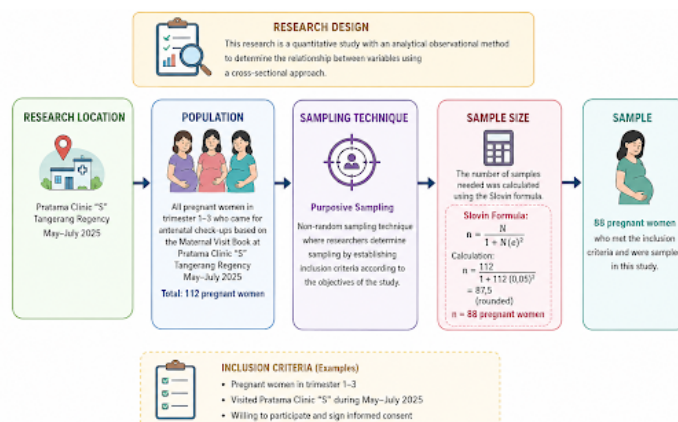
RESEARCH DESIGN

This research is a quantitative study with an analytical observational method to determine the relationship between variables using a cross-sectional approach.

RESEARCH LOCATION

Pratama Clinic "S" Tangerang Regency May–July 2025

POPULATION

All pregnant women in trimester 1–3 who came for antenatal check-ups based on the Maternal Visit Book at Pratama Clinic "S" Tangerang Regency May–July 2025

Total: 112 pregnant women

SAMPLING TECHNIQUE

Purposive Sampling

Non-random sampling technique where researchers determine sampling by establishing inclusion criteria according to the objectives of the study.

SAMPLE SIZE

The number of samples needed was calculated using the Slovin formula.

Slovin Formula:

$n = \frac{N}{1 + N(e)^2}$

Calculation:

$n = \frac{112}{1 + 112(0,05)^2}$

$= 87,5$

(rounded)

n = 88 pregnant women

SAMPLE

88 pregnant women who met the inclusion criteria and were sampled in this study.

INCLUSION CRITERIA (Examples)

Pregnant women in trimester 1–3

Visited Pratama Clinic "S" during May–July 2025

Willing to participate and sign informed consent